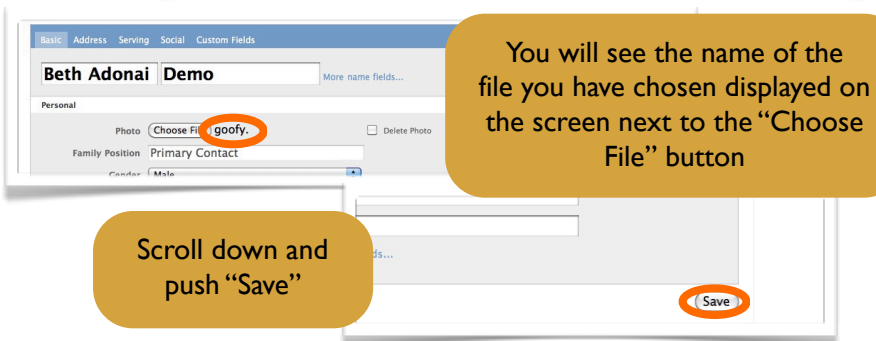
Basic Address Serving Social Custom Fields

Beth Adonai Demo

More name fields...

Personal

Photo Choose Fi goofy.

Delete Photo

Family Position Primary Contact

Gender Male

You will see the name of the file you have chosen displayed on the screen next to the "Choose File" button

ds...

Scroll down and push "Save"

Save